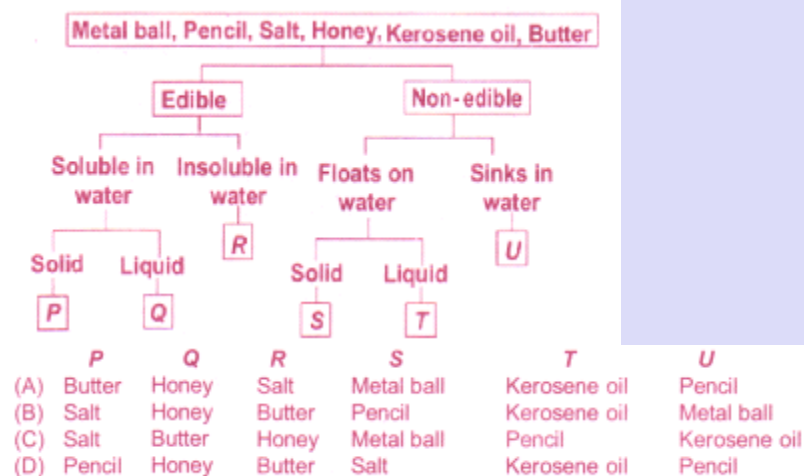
Metal ball, Pencil, Salt, Honey, Kerosene oil, Butter

Edible

Non-edible

Soluble in water

Insoluble in water

Floats on water

Sinks in water

Solid

Liquid

R

Solid

Liquid

U

P

Q

S

T

| | P | Q | R | S | T | U |
|---|---|---|---|---|---|---|
| (A) | Butter | Honey | Salt | Metal ball | Kerosene oil | Pencil |
| (B) | Salt | Honey | Butter | Pencil | Kerosene oil | Metal ball |
| (C) | Salt | Butter | Honey | Metal ball | Pencil | Kerosene oil |
| (D) | Pencil | Honey | Butter | Salt | Kerosene oil | Pencil |